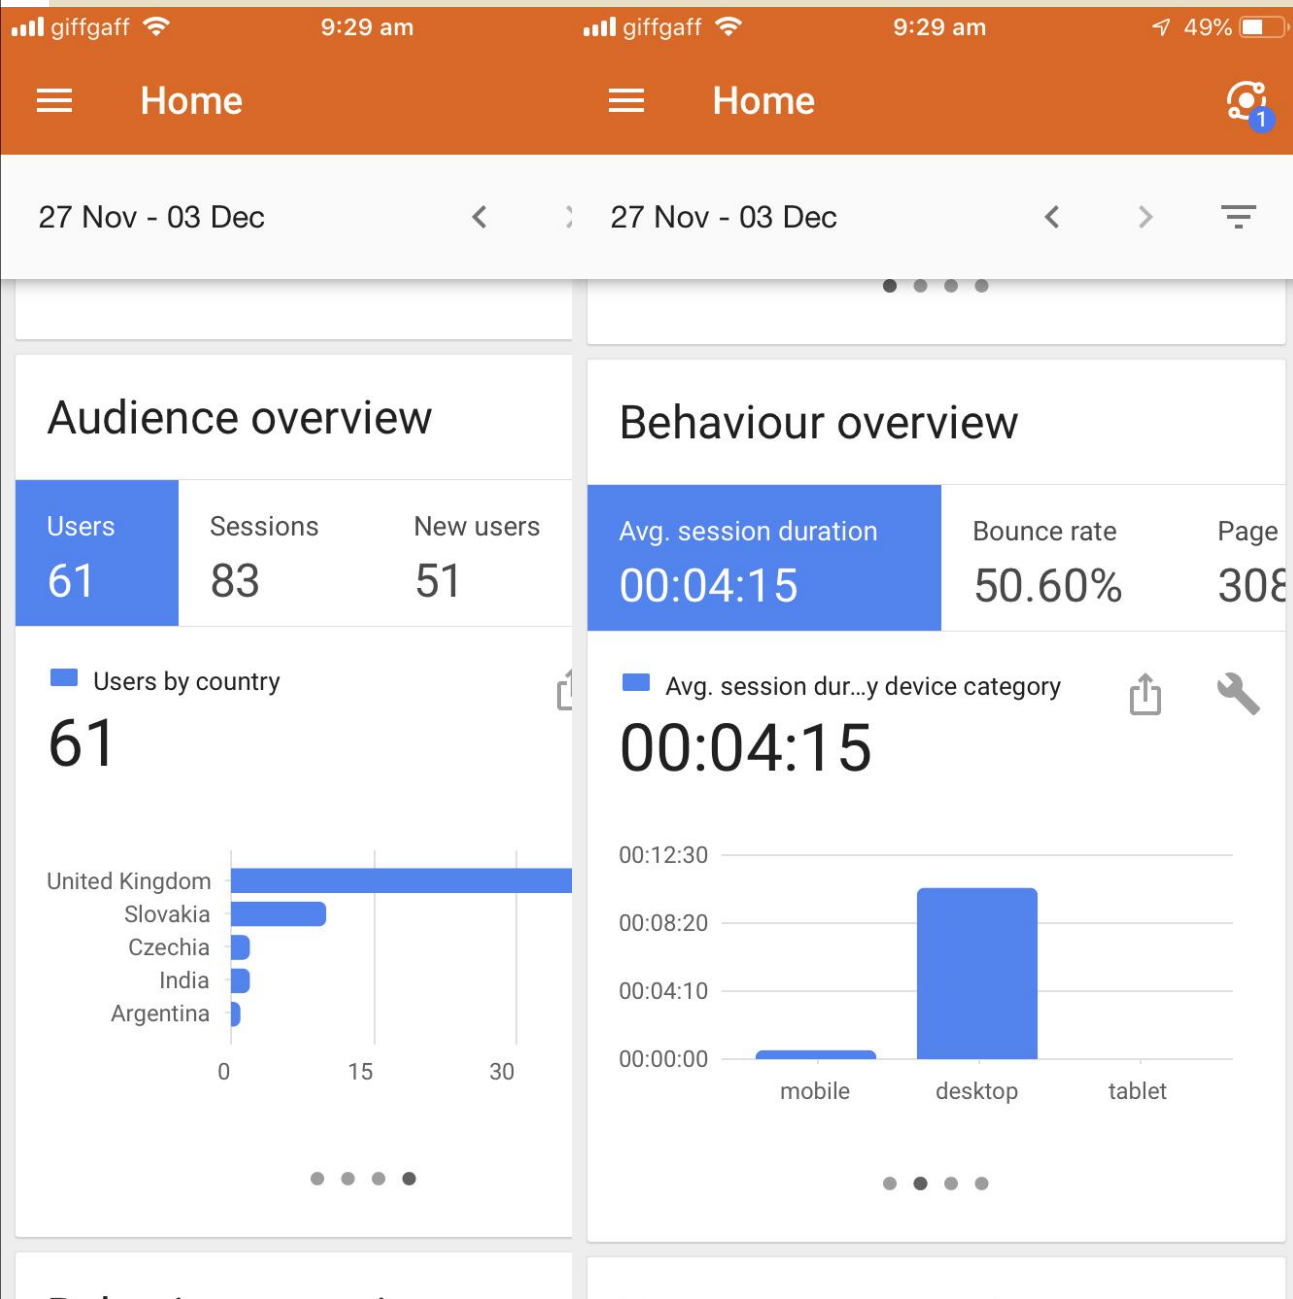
giffgaff 9:29 am

Home

27 Nov - 03 Dec

Audience overview

Users
61

Sessions
83

New users
51

Users by country

61

United Kingdom
Slovakia
Czechia
India
Argentina

0
15
30

giffgaff 9:29 am 49%

Home

1

27 Nov - 03 Dec

Behaviour overview

Avg. session duration
00:04:15

Bounce rate
50.60%

Page
308

Avg. session dur...y device category

00:04:15

00:12:30
00:08:20
00:04:10
00:00:00

mobile
desktop
tablet